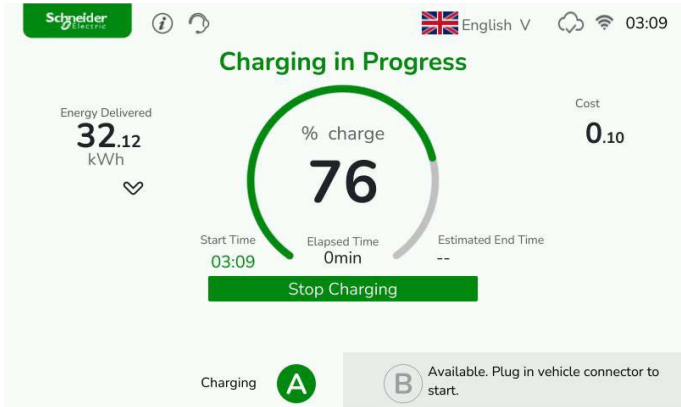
Schneider Electric

English V 03:09

Charging in Progress

Energy Delivered
32.12
kWh

% charge
76

Cost
0.10

Start Time
03:09

Elapsed Time
0min

Estimated End Time
--

Stop Charging

Charging A

B Available. Plug in vehicle connector to start.